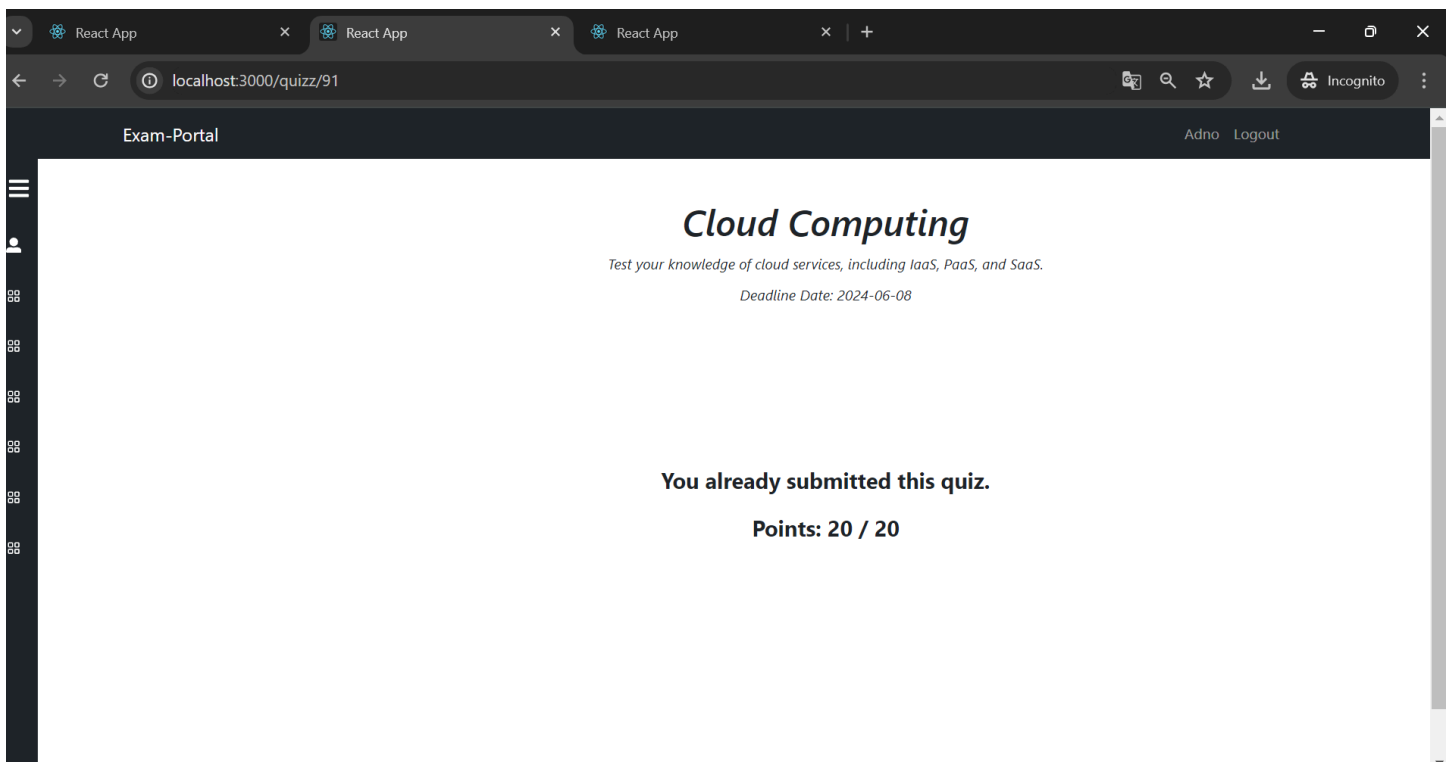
React App
React App
React App
localhost:3000/quizz/91
Incognito

Exam-Portal
Adno Logout

Cloud Computing

Test your knowledge of cloud services, including IaaS, PaaS, and SaaS.

Deadline Date: 2024-06-08

You already submitted this quiz.

Points: 20 / 20